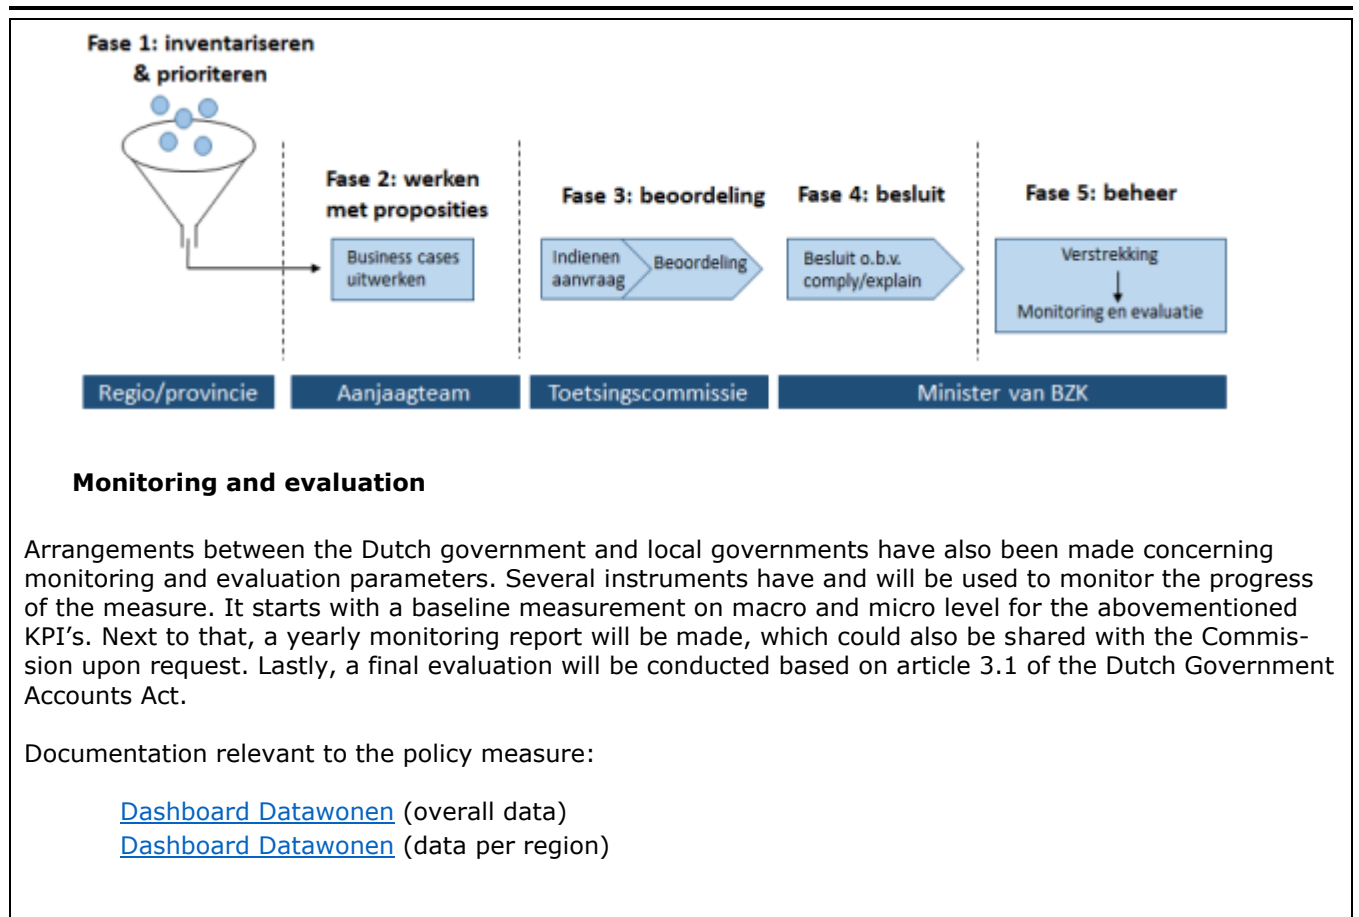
Fase 1: inventariseren & prioriteren

Fase 2: werken met proposities

Business cases uitwerken

Fase 3: beoordeling

Indienen aanvraag

Beoordeling

Fase 4: besluit

Besluit o.b.v. comply/explain

Fase 5: beheer

Verstrekking

Monitoring en evaluatie

Regio/provincie

Aanjaagteam

Toetsingscommissie

Minister van BZK

Monitoring and evaluation

Arrangements between the Dutch government and local governments have also been made concerning monitoring and evaluation parameters. Several instruments have and will be used to monitor the progress of the measure. It starts with a baseline measurement on macro and micro level for the abovementioned KPI's. Next to that, a yearly monitoring report will be made, which could also be shared with the Commission upon request. Lastly, a final evaluation will be conducted based on article 3.1 of the Dutch Government Accounts Act.

Documentation relevant to the policy measure:

Dashboard Datawonen (overall data)
Dashboard Datawonen (data per region)